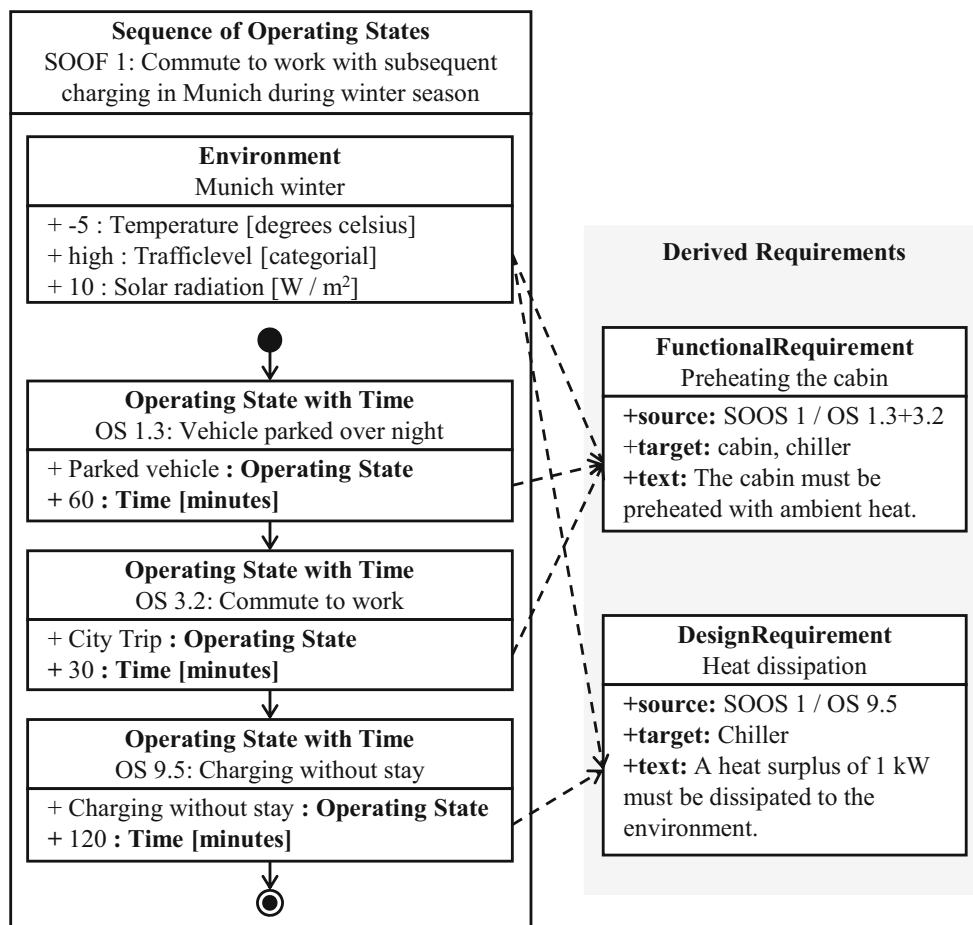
**Sequence of Operating States**
SOOF 1: Commute to work with subsequent charging in Munich during winter season

**Environment**
Munich winter

+ -5 : Temperature [degrees celsius]
+ high : Trafficlevel [categorial]
+ 10 : Solar radiation [W / m$^2$]

**Operating State with Time**
OS 1.3: Vehicle parked over night

+ Parked vehicle **: Operating State**
**+ 60 : Time [minutes]**

**Operating State with Time**
OS 3.2: Commute to work

+ City Trip **: Operating State**
**+ 30 : Time [minutes]**

**Operating State with Time**
OS 9.5: Charging without stay

+ Charging without stay **: Operating State**
**+ 120 : Time [minutes]**

**Derived Requirements**

**FunctionalRequirement**
Preheating the cabin

+**source:** SOOS 1 / OS 1.3+3.2
+**target:** cabin, chiller
+**text:** The cabin must be preheated with ambient heat.

**DesignRequirement**
Heat dissipation

+**source:** SOOS 1 / OS 9.5
+**target:** Chiller
+**text:** A heat surplus of 1 kW must be dissipated to the environment.